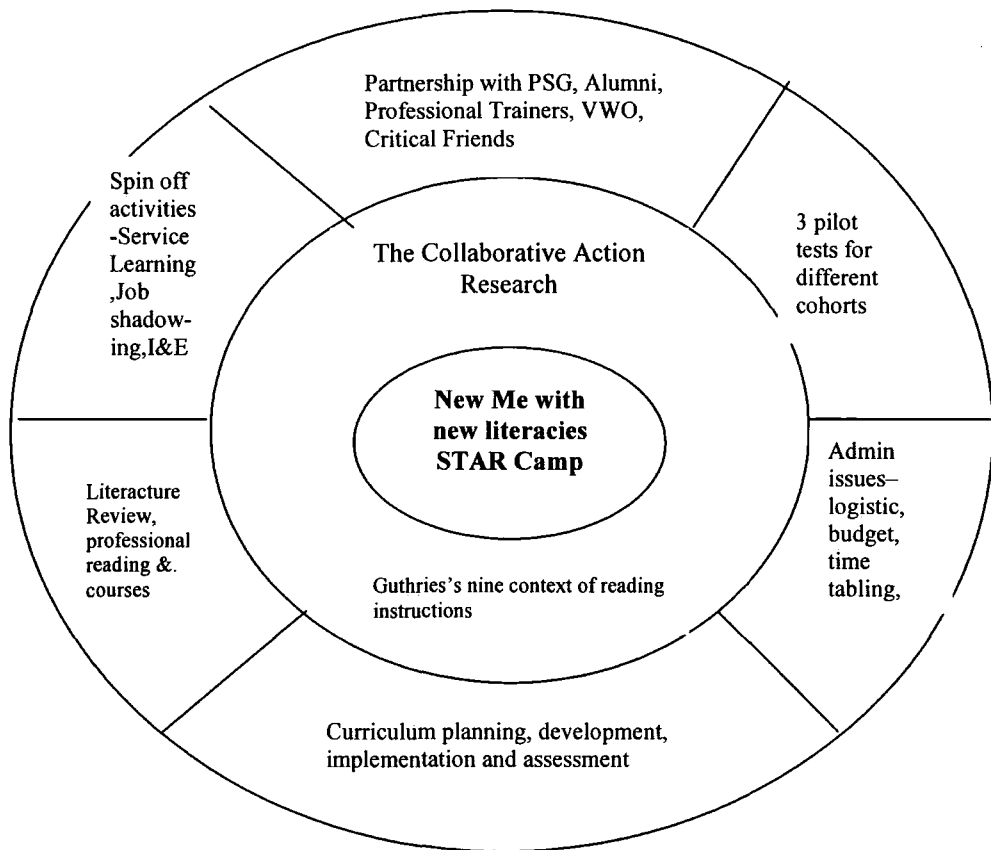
Partnership with PSG, Alumni, Professional Trainers, VWO, Critical Friends

Spin off activities -Service Learning ,Job shadowing,I&E

3 pilot tests for different cohorts

The Collaborative Action Research

New Me with new literacies STAR Camp

Literature Review, professional reading &. courses

Admin issues– logistic, budget, time tabling,

Guthries's nine context of reading instructions

Curriculum planning, development, implementation and assessment